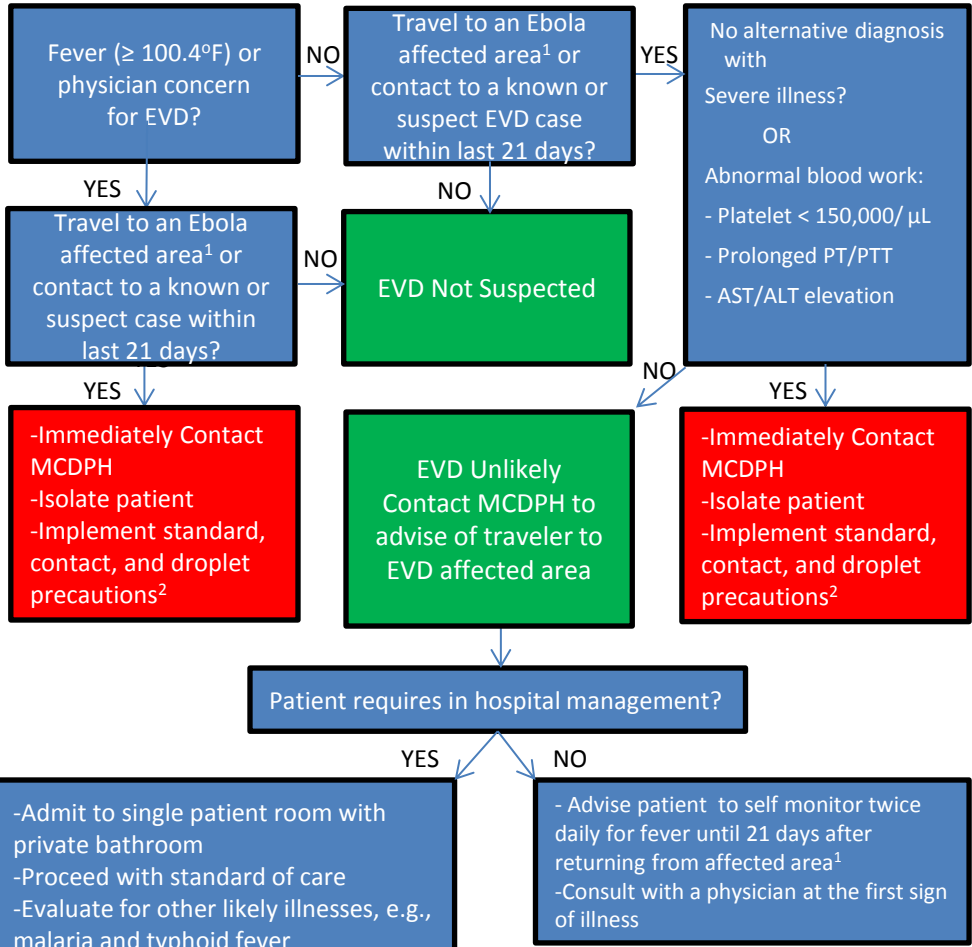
Fever (≥ 100.4$^o$F) or physician concern for EVD?

NO

Travel to an Ebola affected area$^1$ or contact to a known or suspect EVD case within last 21 days?

YES

No alternative diagnosis with

Severe illness?

OR

Abnormal blood work:

- Platelet < 150,000/ µL

- Prolonged PT/PTT

- AST/ALT elevation

YES

NO

Travel to an Ebola affected area$^1$ or contact to a known or suspect case within last 21 days?

NO

EVD Not Suspected

NO

YES

YES

-Immediately Contact MCDPH
-Isolate patient
-Implement standard, contact, and droplet precautions$^2$

EVD Unlikely
Contact MCDPH to advise of traveler to EVD affected area

-Immediately Contact MCDPH
-Isolate patient
-Implement standard, contact, and droplet precautions$^2$

Patient requires in hospital management?

YES

NO

-Admit to single patient room with private bathroom
-Proceed with standard of care
-Evaluate for other likely illnesses, e.g., malaria and typhoid fever

- Advise patient to self monitor twice daily for fever until 21 days after returning from affected area$^1$
-Consult with a physician at the first sign of illness